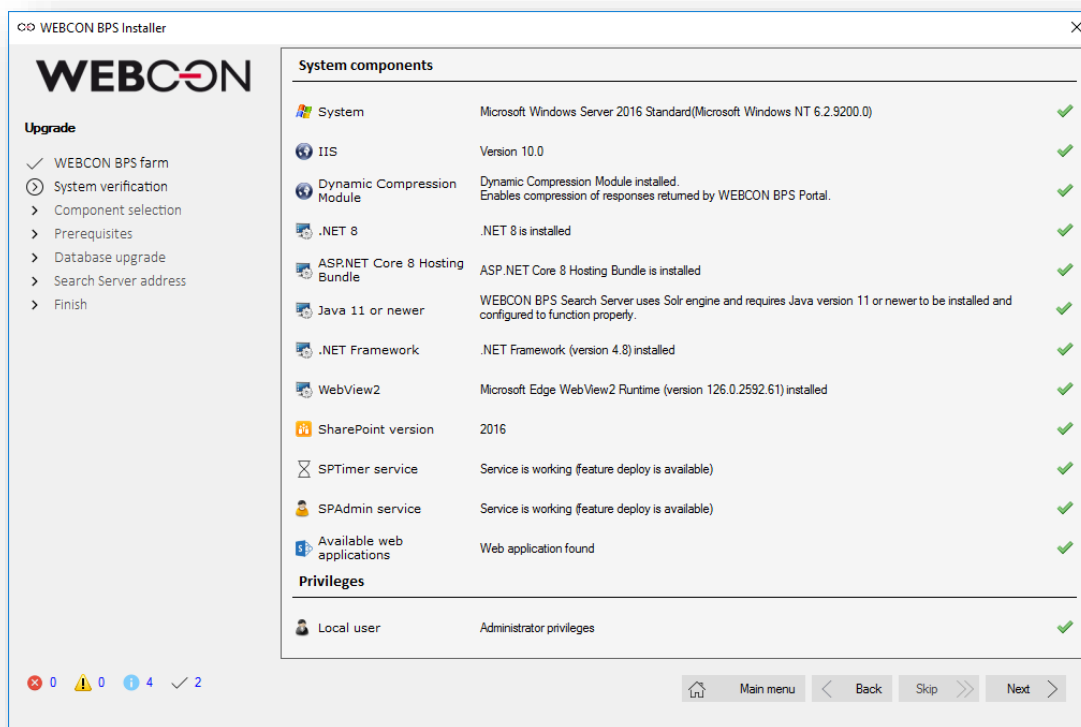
WEBCON BPS Installer

WEBCON

Upgrade

WEBCON BPS farm
System verification
Component selection
Prerequisites
Database upgrade
Search Server address
Finish

System components

| | | |
|---|---|---|
| System | Microsoft Windows Server 2016 Standard(Microsoft Windows NT 6.2.9200.0) | ✓ |
| IIS | Version 10.0 | ✓ |
| Dynamic Compression Module | Dynamic Compression Module installed. Enables compression of responses returned by WEBCON BPS Portal. | ✓ |
| .NET 8 | .NET 8 is installed | ✓ |
| ASP.NET Core 8 Hosting Bundle | ASP.NET Core 8 Hosting Bundle is installed | ✓ |
| Java 11 or newer | WEBCON BPS Search Server uses Solr engine and requires Java version 11 or newer to be installed and configured to function properly. | ✓ |
| .NET Framework | .NET Framework (version 4.8) installed | ✓ |
| WebView2 | Microsoft Edge WebView2 Runtime (version 126.0.2592.61) installed | ✓ |
| SharePoint version | 2016 | ✓ |
| SPTimer service | Service is working (feature deploy is available) | ✓ |
| SPAdmin service | Service is working (feature deploy is available) | ✓ |
| Available web applications | Web application found | ✓ |

Privileges

| | | |
|---|---|---|
| Local user | Administrator privileges | ✓ |

0 0 4 2

Main menu Back Skip Next